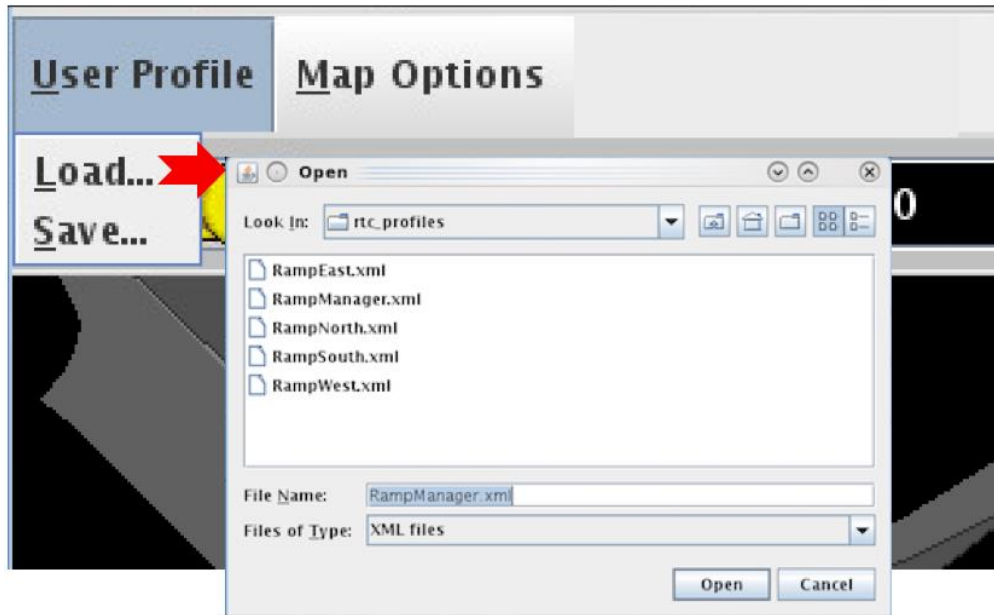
User Profile Map Options

Load...
Save...

Open

Look In: rtc_profiles

RampEast.xml
RampManager.xml
RampNorth.xml
RampSouth.xml
RampWest.xml

0

File Name: RampManager.xml
Files of Type: XML files

Open Cancel